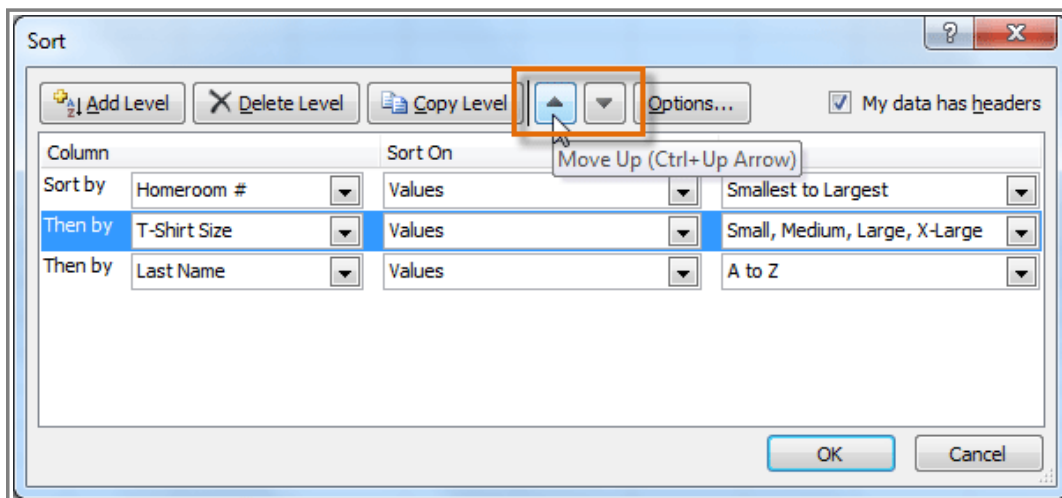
Sort

?

X

Add Level

Delete Level

Copy Level

Options...

My data has headers

Column

Sort On

Move Up (Ctrl+Up Arrow)

| Column | | Sort On | Order |
|---|---|---|---|
| Sort by | Homeroom # | Values | Smallest to Largest |
| Then by | T-Shirt Size | Values | Small, Medium, Large, X-Large |
| Then by | Last Name | Values | A to Z |

OK

Cancel